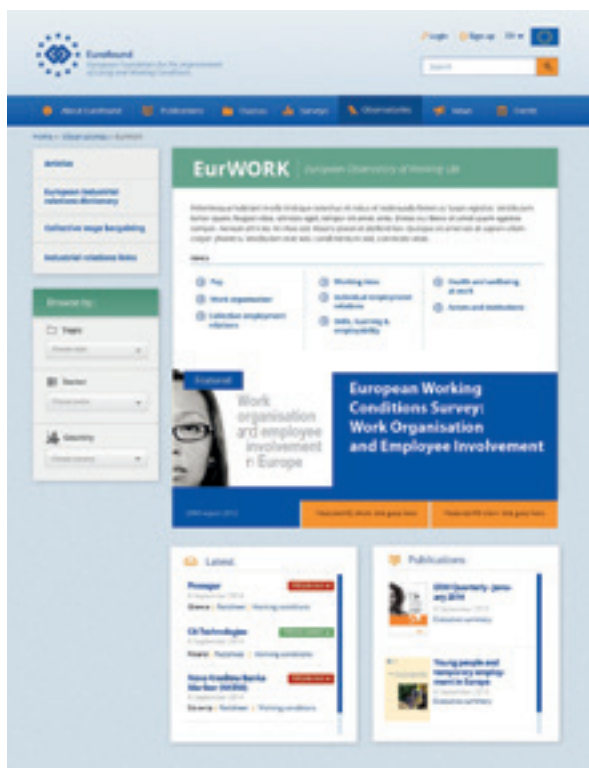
Eurofound
European Foundation for the Improvement of Living and Working Conditions

Login Sign up EN

Search

About Eurofound Publications Themes Surveys Observatories News Events

Home > Observatories > EurWORK

Articles

European industrial relations dictionary

Collective wage bargaining

Industrial relations links

Browse by

Topic

Choose topic

Sector

Choose sector

Country

Choose country

EurWORK European Observatory of Working Life

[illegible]

Topics

Pay

Work organisation

Collective employment relations

Working time

Individual employment relations

Skills, learning & employability

Health and wellbeing at work

Actors and institutions

Featured

Work organisation and employee involvement in Europe

European Working Conditions Survey: Work Organisation and Employee Involvement

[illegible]

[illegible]

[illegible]

Latest

Prosegur

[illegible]

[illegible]

CA Technologies

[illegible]

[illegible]

Nova Kreditna Banka Maribor (NKBM)

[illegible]

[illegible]

Publications

ERM Quarterly: January 2014

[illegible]

Executive summary

Young people and temporary employment in Europe

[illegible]

Executive summary